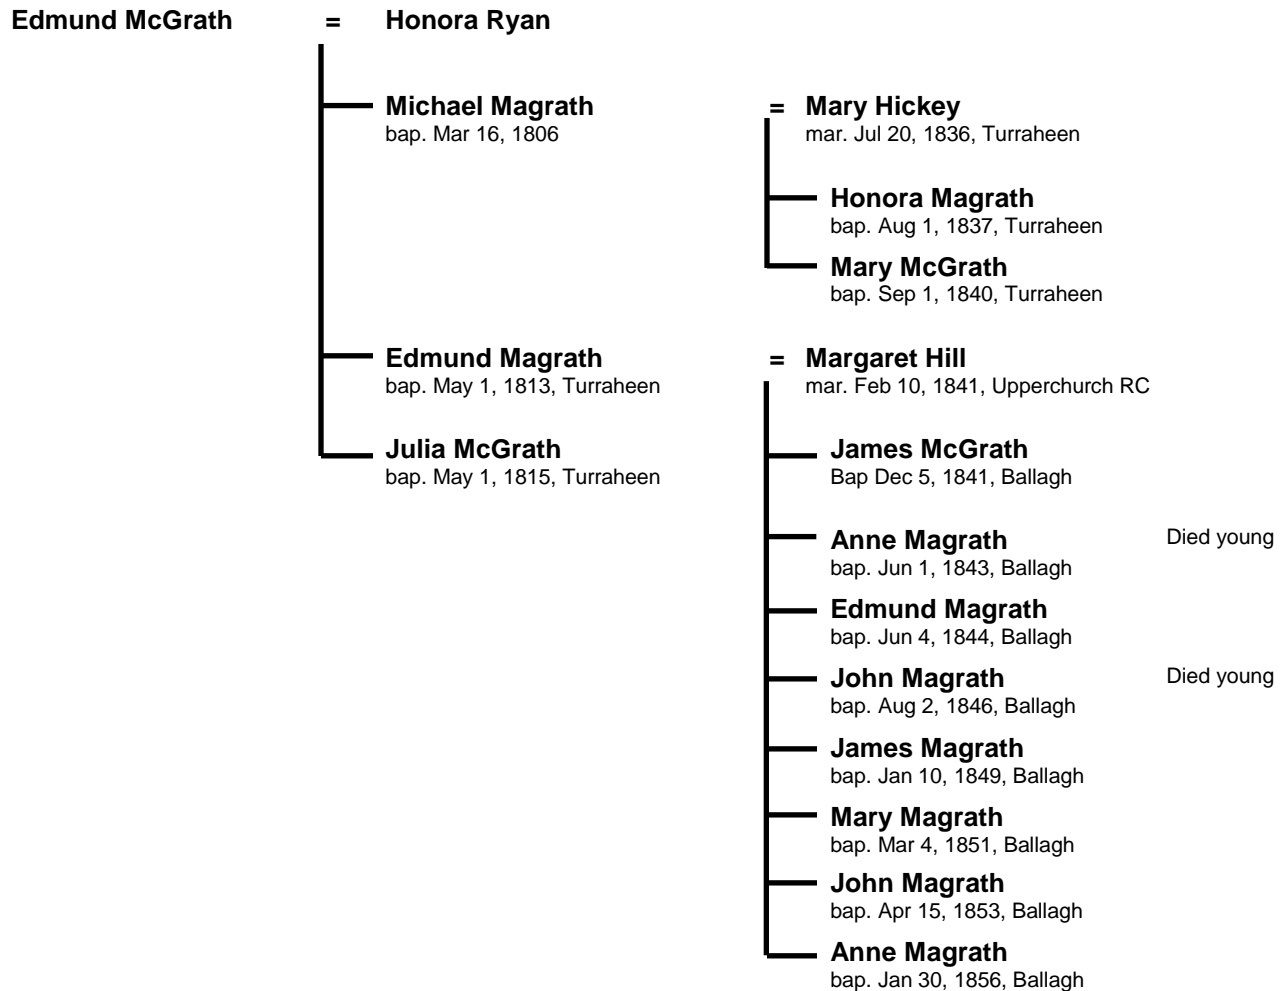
Edmund McGrath = Honora Ryan

Michael Magrath
bap. Mar 16, 1806

= Mary Hickey
mar. Jul 20, 1836, Turraheen

Honora Magrath
bap. Aug 1, 1837, Turraheen

Mary McGrath
bap. Sep 1, 1840, Turraheen

Edmund Magrath
bap. May 1, 1813, Turraheen

= Margaret Hill
mar. Feb 10, 1841, Upperchurch RC

Julia McGrath
bap. May 1, 1815, Turraheen

James McGrath
Bap Dec 5, 1841, Ballagh

Anne Magrath
bap. Jun 1, 1843, Ballagh

Died young

Edmund Magrath
bap. Jun 4, 1844, Ballagh

John Magrath
bap. Aug 2, 1846, Ballagh

Died young

James Magrath
bap. Jan 10, 1849, Ballagh

Mary Magrath
bap. Mar 4, 1851, Ballagh

John Magrath
bap. Apr 15, 1853, Ballagh

Anne Magrath
bap. Jan 30, 1856, Ballagh